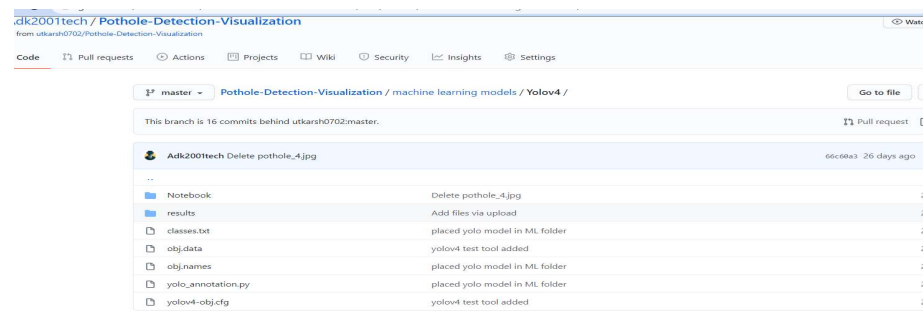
dk2001tech / Pothole-Detection-Visualization
from utkarsh0702/Pothole-Detection-Visualization

Watc

Code Pull requests Actions Projects Wiki Security Insights Settings

master Pothole-Detection-Visualization / machine learning models / Yolov4 /

Go to file

This branch is 16 commits behind utkarsh0702:master.

Pull request

Adk2001tech Delete pothole_4.jpg 66c60a3 26 days ago

..

| | | |
|---|---|---|
| Notebook | Delete pothole_4.jpg | |
| results | Add files via upload | |
| classes.txt | placed yolo model in ML folder | |
| obj.data | yolov4 test tool added | |
| obj.names | placed yolo model in ML folder | |
| yolo_annotation.py | placed yolo model in ML folder | |
| yolov4-obj.cfg | yolov4 test tool added | |